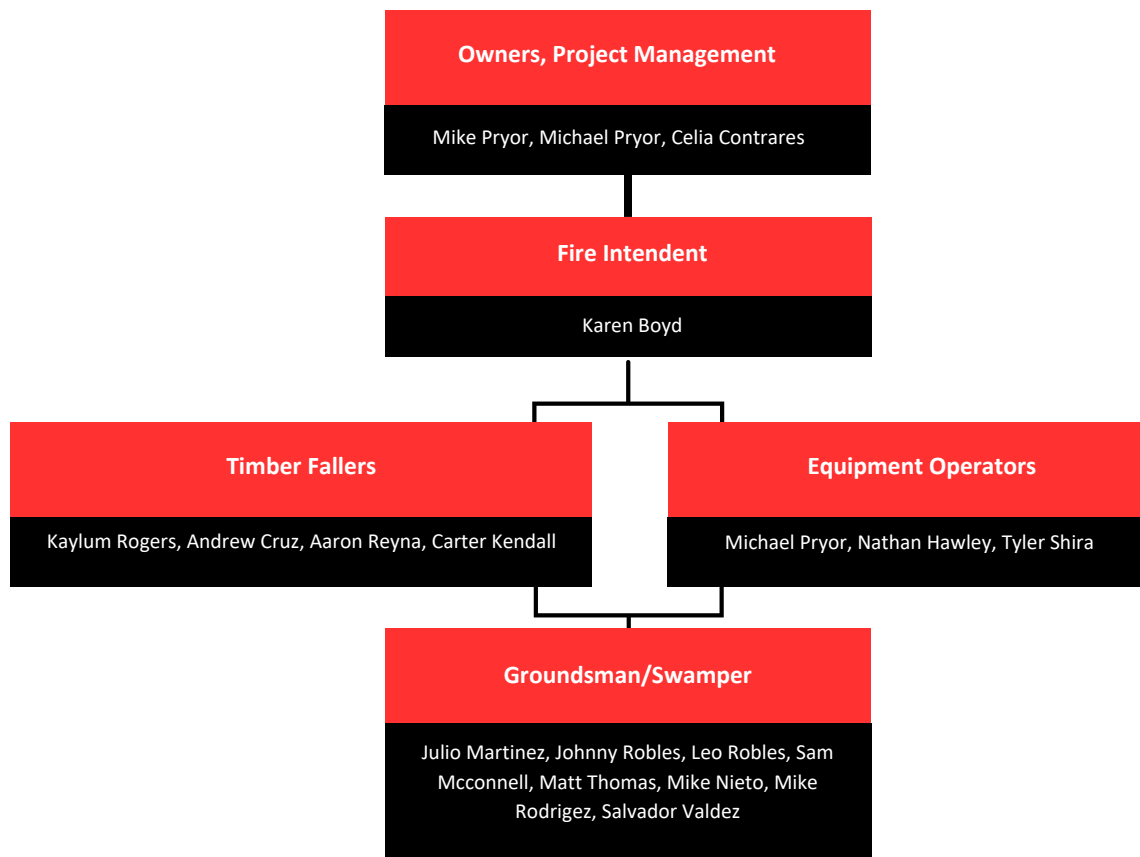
Owners, Project Management

Mike Pryor, Michael Pryor, Celia Contrares

Fire Intendent

Karen Boyd

Timber Fallers

Kaylum Rogers, Andrew Cruz, Aaron Reyna, Carter Kendall

Equipment Operators

Michael Pryor, Nathan Hawley, Tyler Shira

Groundsman/Swamper

Julio Martinez, Johnny Robles, Leo Robles, Sam Mcconnell, Matt Thomas, Mike Nieto, Mike Rodrigez, Salvador Valdez